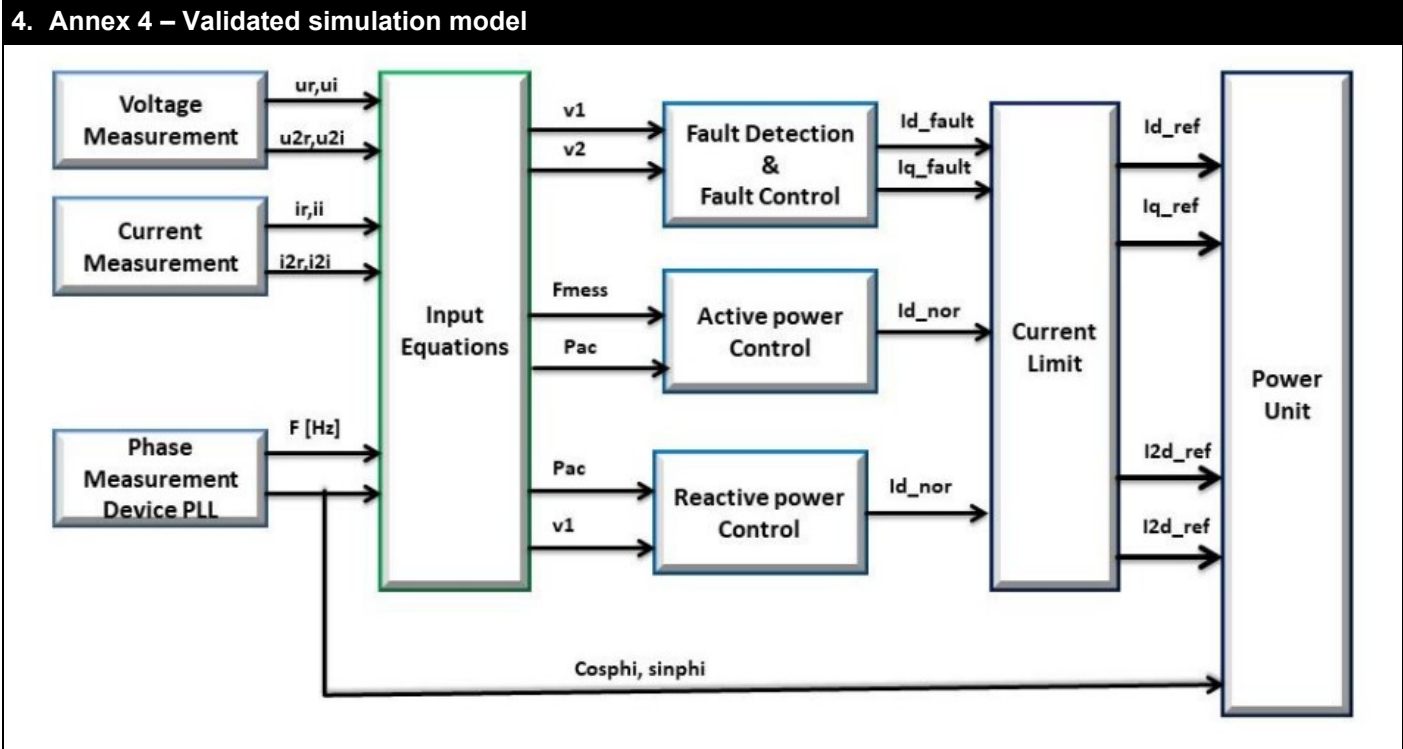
4. Annex 4 – Validated simulation model

Voltage Measurement

ur,ui

u2r,u2i

Current Measurement

ir,ii

i2r,i2i

Phase Measurement Device PLL

F [Hz]

Input Equations

v1

v2

Fault Detection & Fault Control

Id_fault

Iq_fault

Fmess

Pac

Active power Control

Id_nor

Pac

v1

Reactive power Control

Id_nor

Current Limit

Id_ref

Iq_ref

I2d_ref

I2d_ref

Power Unit

Cosphi, sinphi